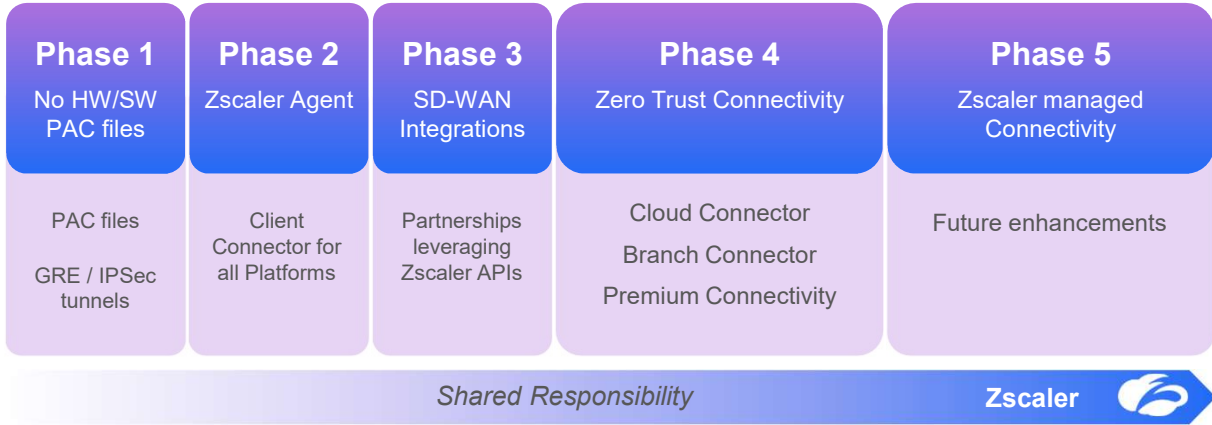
Phase 1
No HW/SW PAC files

PAC files

GRE / IPSec tunnels

Phase 2
Zscaler Agent

Client Connector for all Platforms

Phase 3
SD-WAN Integrations

Partnerships leveraging Zscaler APIs

Phase 4
Zero Trust Connectivity

Cloud Connector

Branch Connector

Premium Connectivity

Phase 5
Zscaler managed Connectivity

Future enhancements

Shared Responsibility

Zscaler